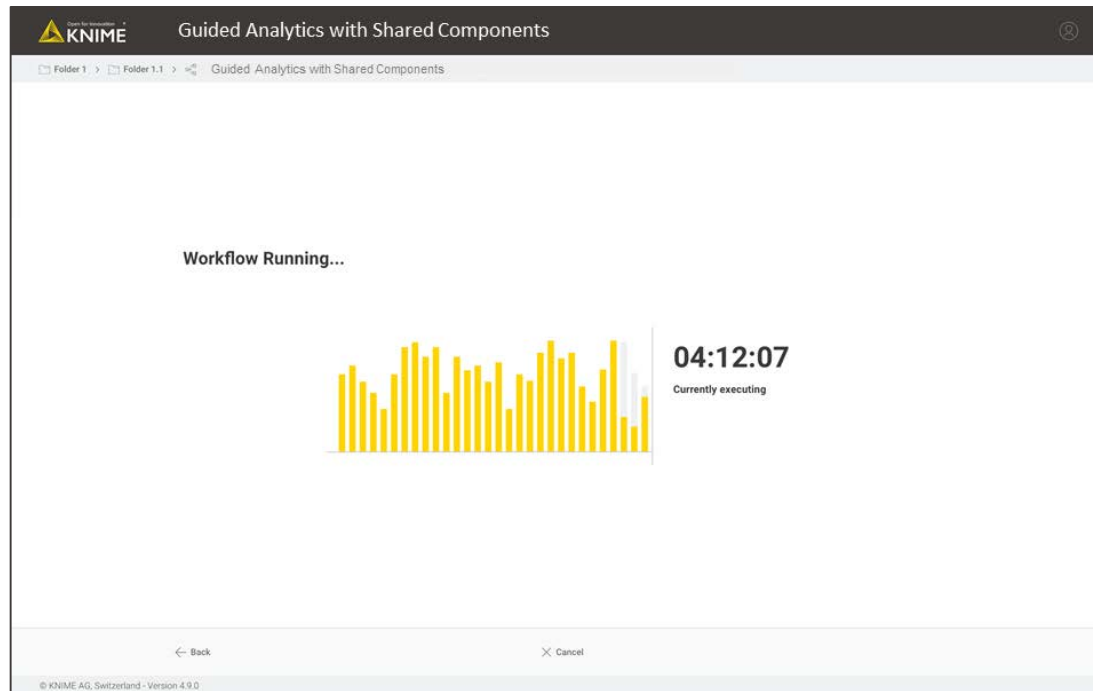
Open for Innovation
KNIME

Guided Analytics with Shared Components

Folder 1 > Folder 1.1 > Guided Analytics with Shared Components

Workflow Running...

04:12:07
Currently executing

← Back

× Cancel

© KNIME AG, Switzerland - Version 4.9.0